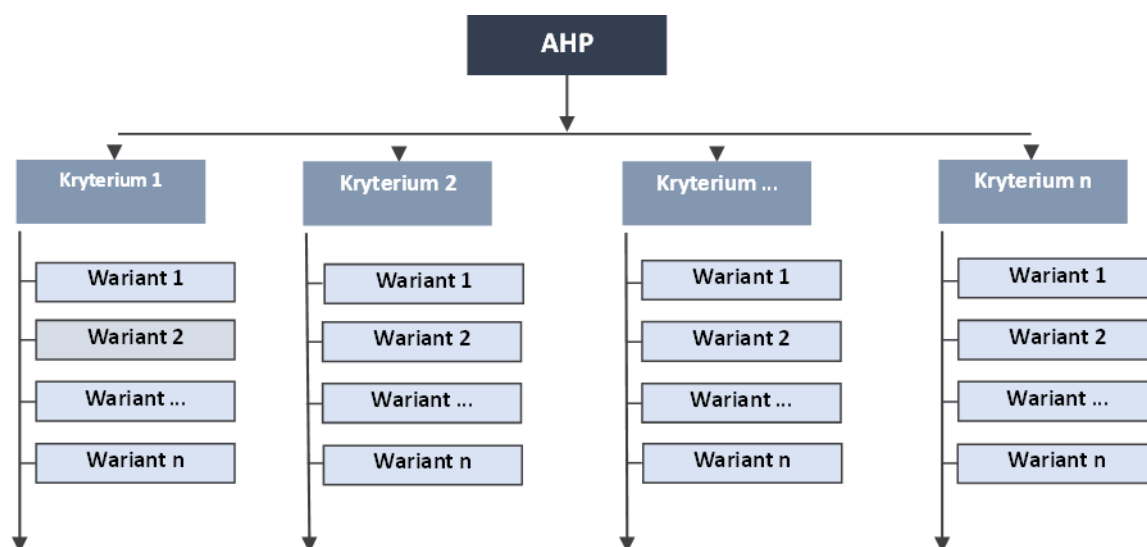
AHP

Kryterium 1

Wariant 1
Wariant 2
Wariant ...
Wariant n

Kryterium 2

Wariant 1
Wariant 2
Wariant ...
Wariant n

Kryterium ...

Wariant 1
Wariant 2
Wariant ...
Wariant n

Kryterium n

Wariant 1
Wariant 2
Wariant ...
Wariant n